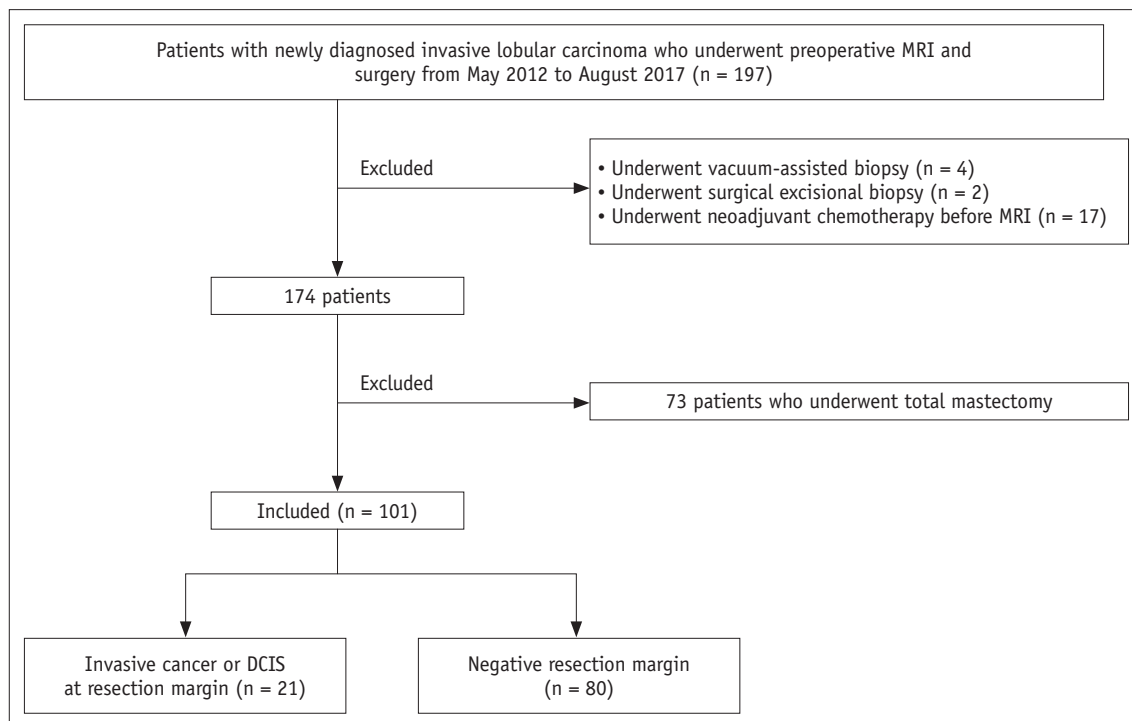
Patients with newly diagnosed invasive lobular carcinoma who underwent preoperative MRI and surgery from May 2012 to August 2017 (n = 197)

Excluded

• Underwent vacuum-assisted biopsy (n = 4)
• Underwent surgical excisional biopsy (n = 2)
• Underwent neoadjuvant chemotherapy before MRI (n = 17)

174 patients

Excluded

73 patients who underwent total mastectomy

Included (n = 101)

Invasive cancer or DCIS at resection margin (n = 21)

Negative resection margin (n = 80)